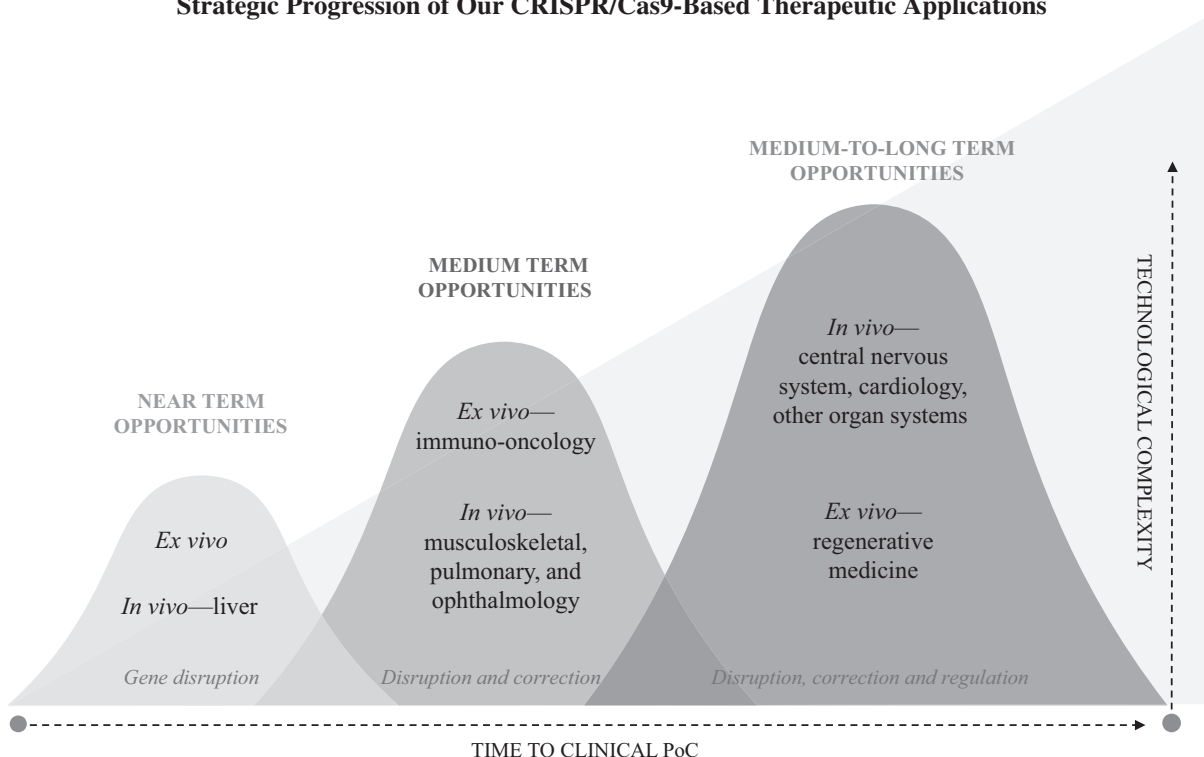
Strategic Progression of Our CRISPR/Cas9-Based Therapeutic Applications

MEDIUM-TO-LONG TERM OPPORTUNITIES

MEDIUM TERM OPPORTUNITIES

NEAR TERM OPPORTUNITIES

*Ex vivo*

*In vivo*—liver

*Ex vivo*—immuno-oncology

*In vivo*—musculoskeletal, pulmonary, and ophthalmology

*In vivo*—central nervous system, cardiology, other organ systems

*Ex vivo*—regenerative medicine

*Gene disruption*

*Disruption and correction*

*Disruption, correction and regulation*

TECHNOLOGICAL COMPLEXITY

TIME TO CLINICAL PoC